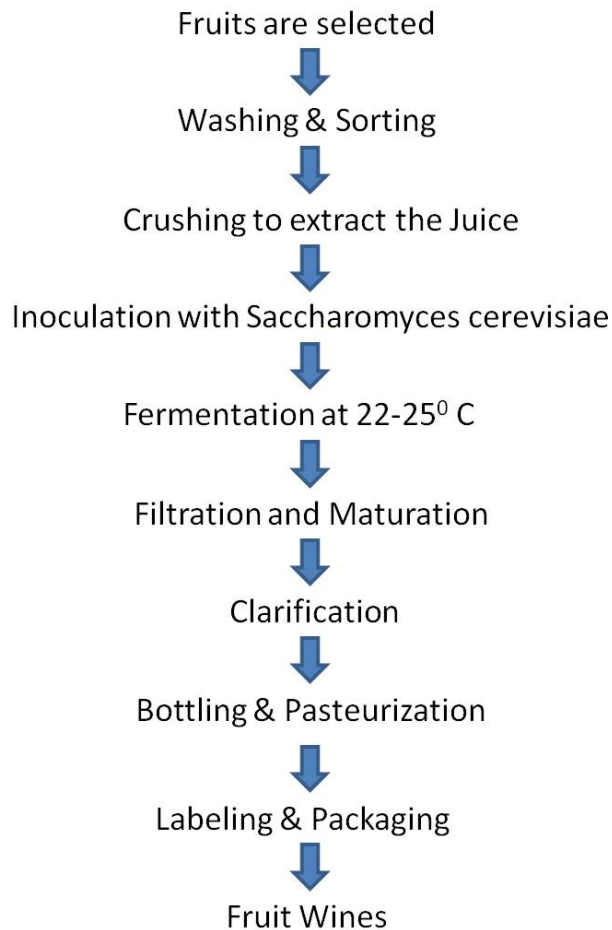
Fruits are selected

Washing & Sorting

Crushing to extract the Juice

Inoculation with Saccharomyces cerevisiae

Fermentation at 22-25$^0$ C

Filtration and Maturation

Clarification

Bottling & Pasteurization

Labeling & Packaging

Fruit Wines